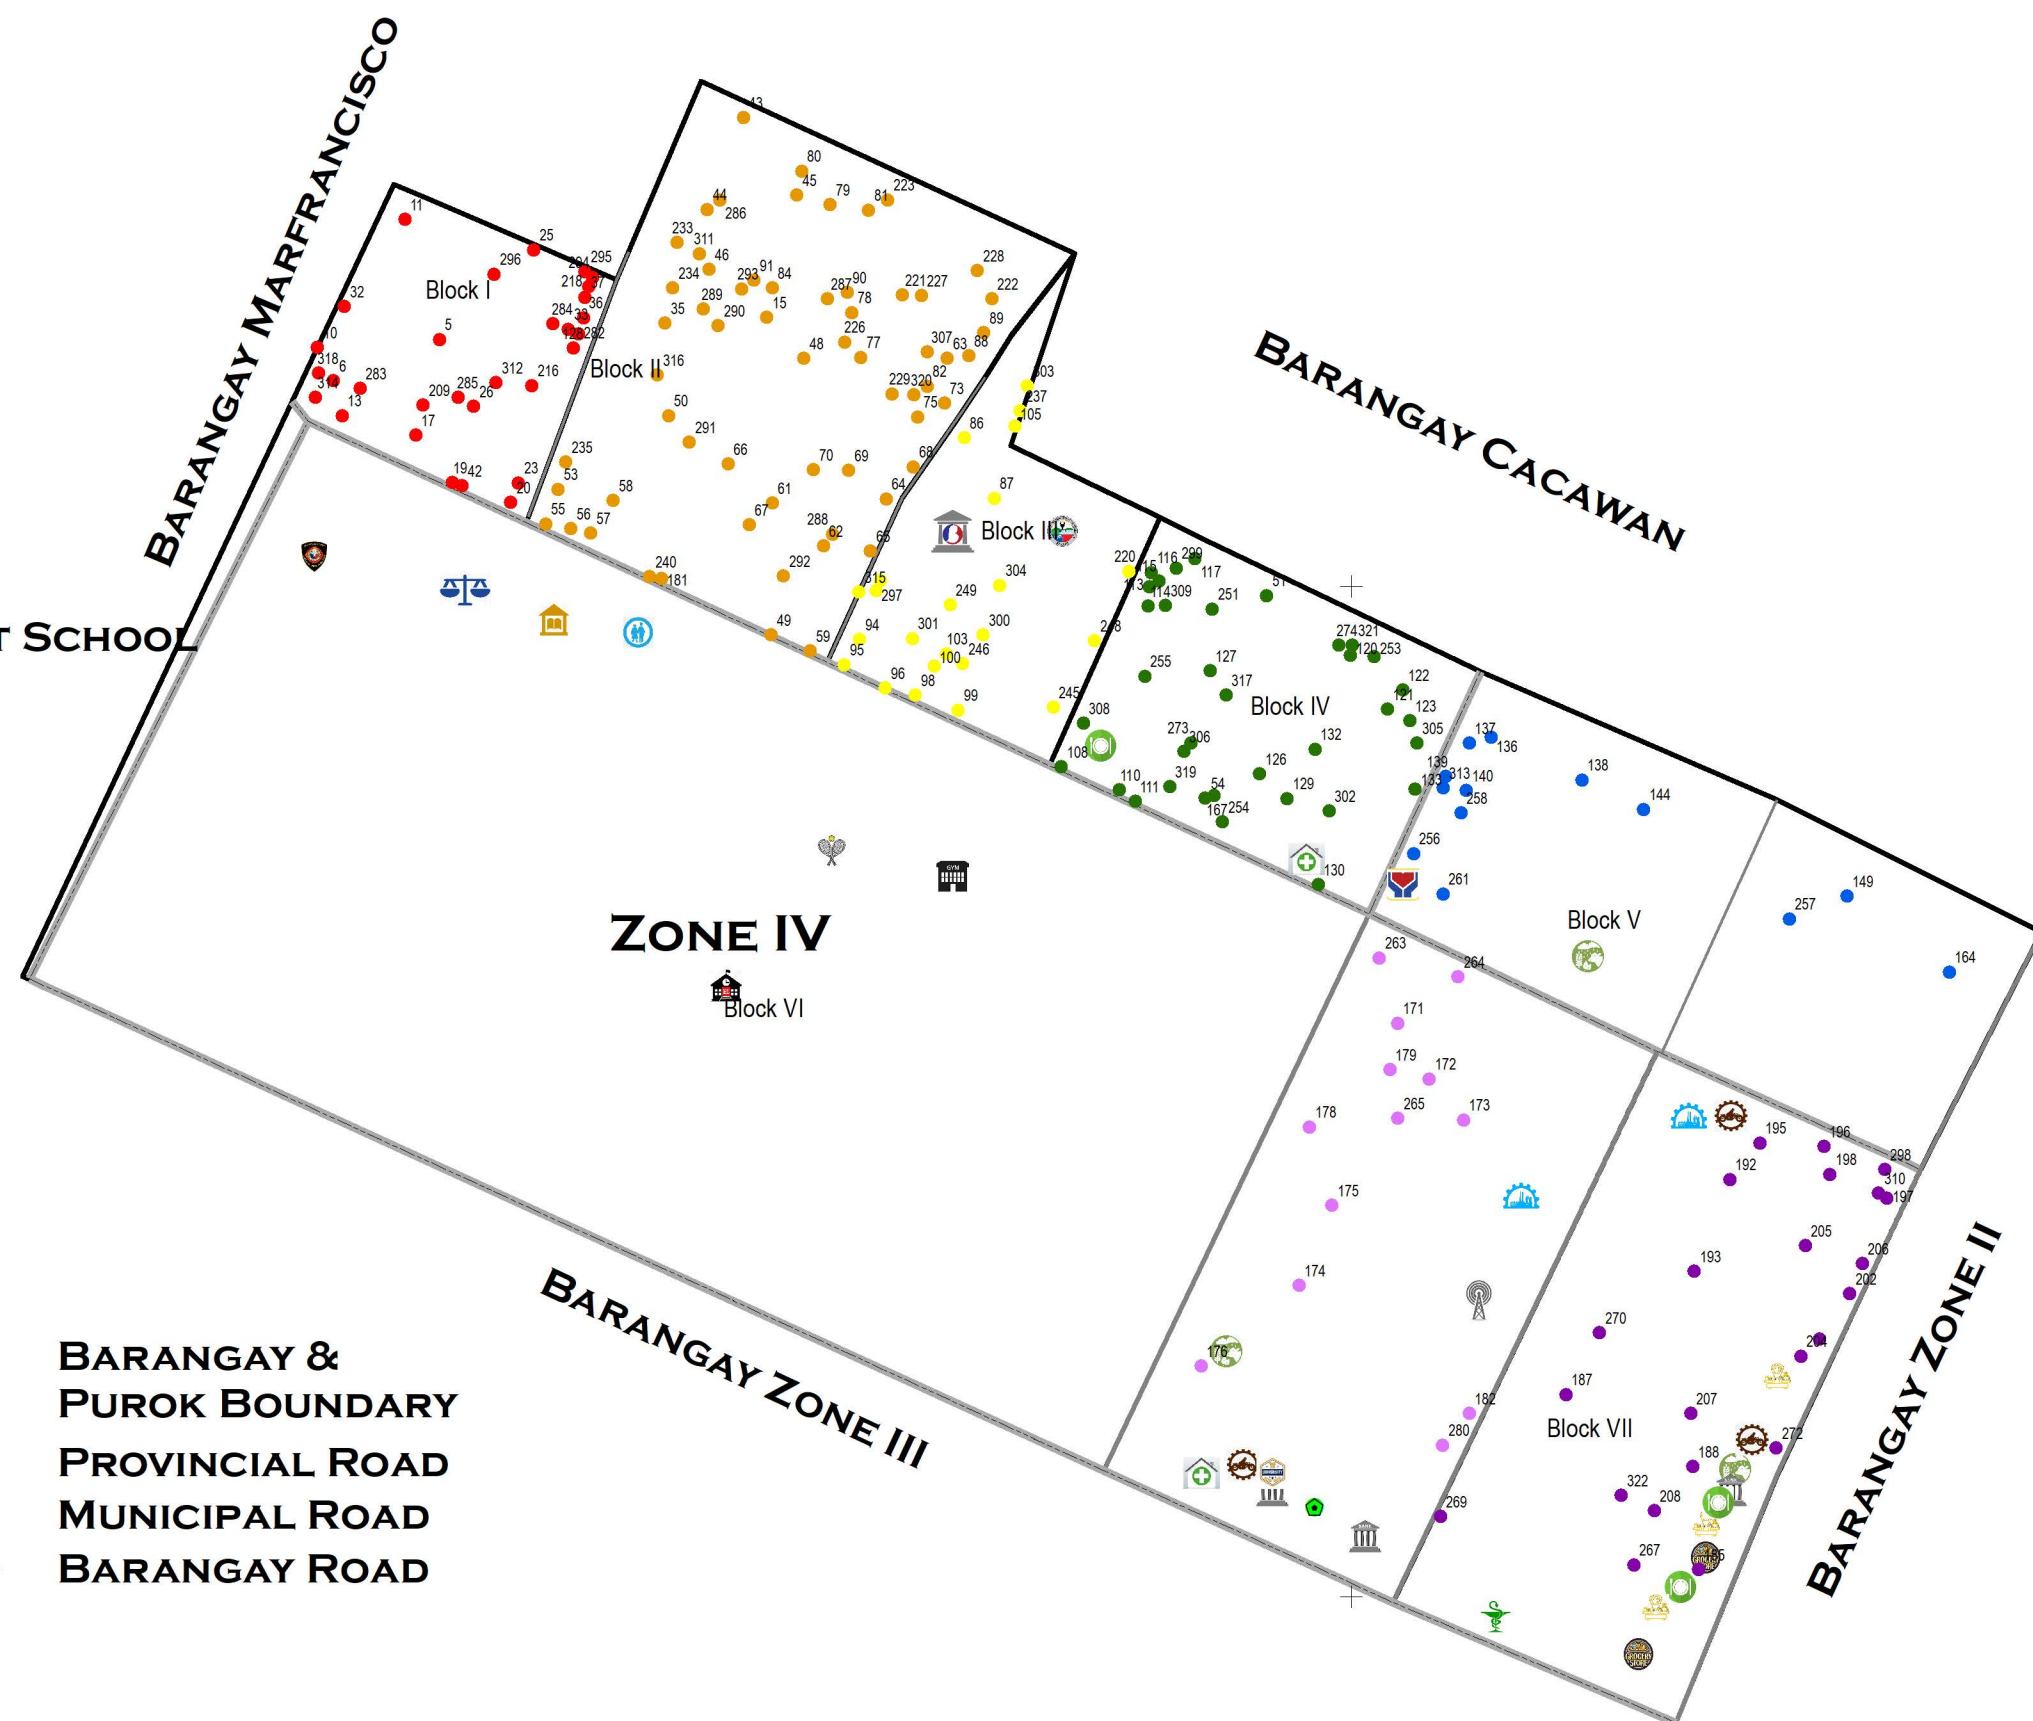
BARANGAY MARFRANCISCO

BARANGAY CACAWAN

T SCHOOL

Block I

Block II

Block III

Block IV

Block V

Block VI

Block VII

ZONE IV

BARANGAY ZONE III

BARANGAY ZONE II

11 25 296 294 295 218 37 32 5 284 33 36 125 282 10 318 6 314 283 13 209 285 26 312 216 17 19 42 23 20

43 80 45 79 81 223 44 286 233 311 46 234 293 91 84 289 287 90 221 227 228 222 35 290 15 78 89 226 48 77 307 63 88 316 229 320 82 73 75 50 291 86 66 70 69 68 235 53 58 61 64 55 56 57 67 288 62 65 240 181 292 49 59

303 237 105 87 315 297 249 304 94 301 300 95 103 246 100 96 98 99 245 248

220 115 116 299 117 113 114 309 251 57 274 321 120 253 255 127 317 122 121 123 305 308 273 306 132 108 126 110 111 319 54 167 254 129 302 130

137 136 138 139 313 140 133 258 144 256 261 149 257 164

263 264 171 179 172 178 265 173 175 174 176 182 280 269

195 196 298 192 198 310 197 205 193 206 202 270 204 187 207 272 188 322 208 267 5